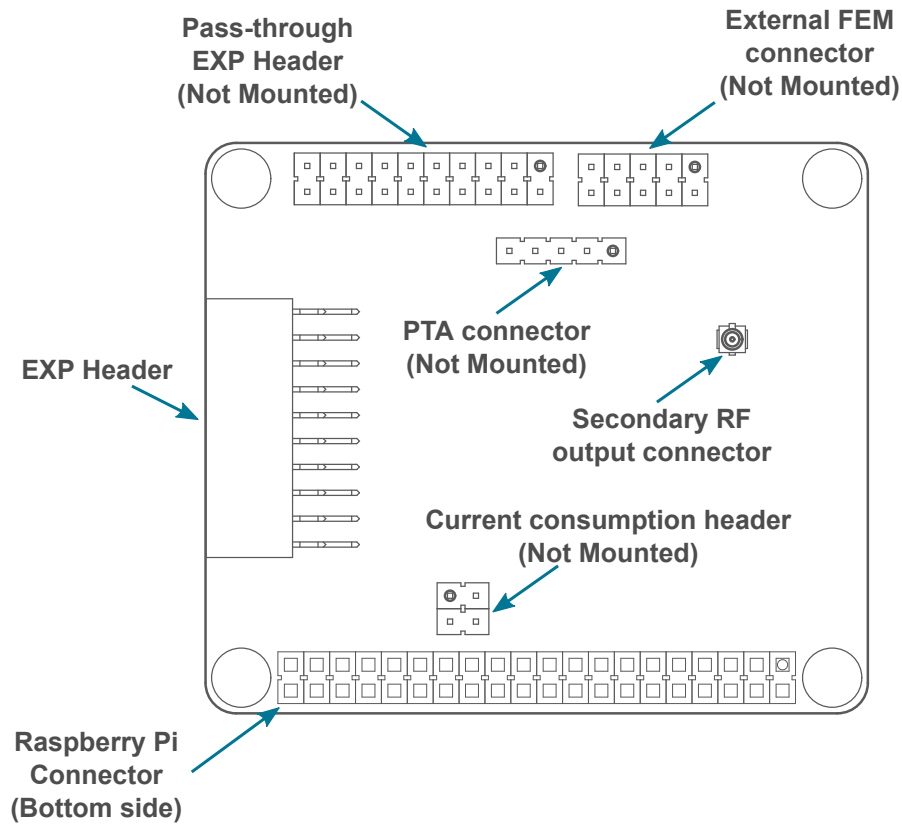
Pass-through EXP Header (Not Mounted)

External FEM connector (Not Mounted)

EXP Header

PTA connector (Not Mounted)

Secondary RF output connector

Current consumption header (Not Mounted)

Raspberry Pi Connector (Bottom side)